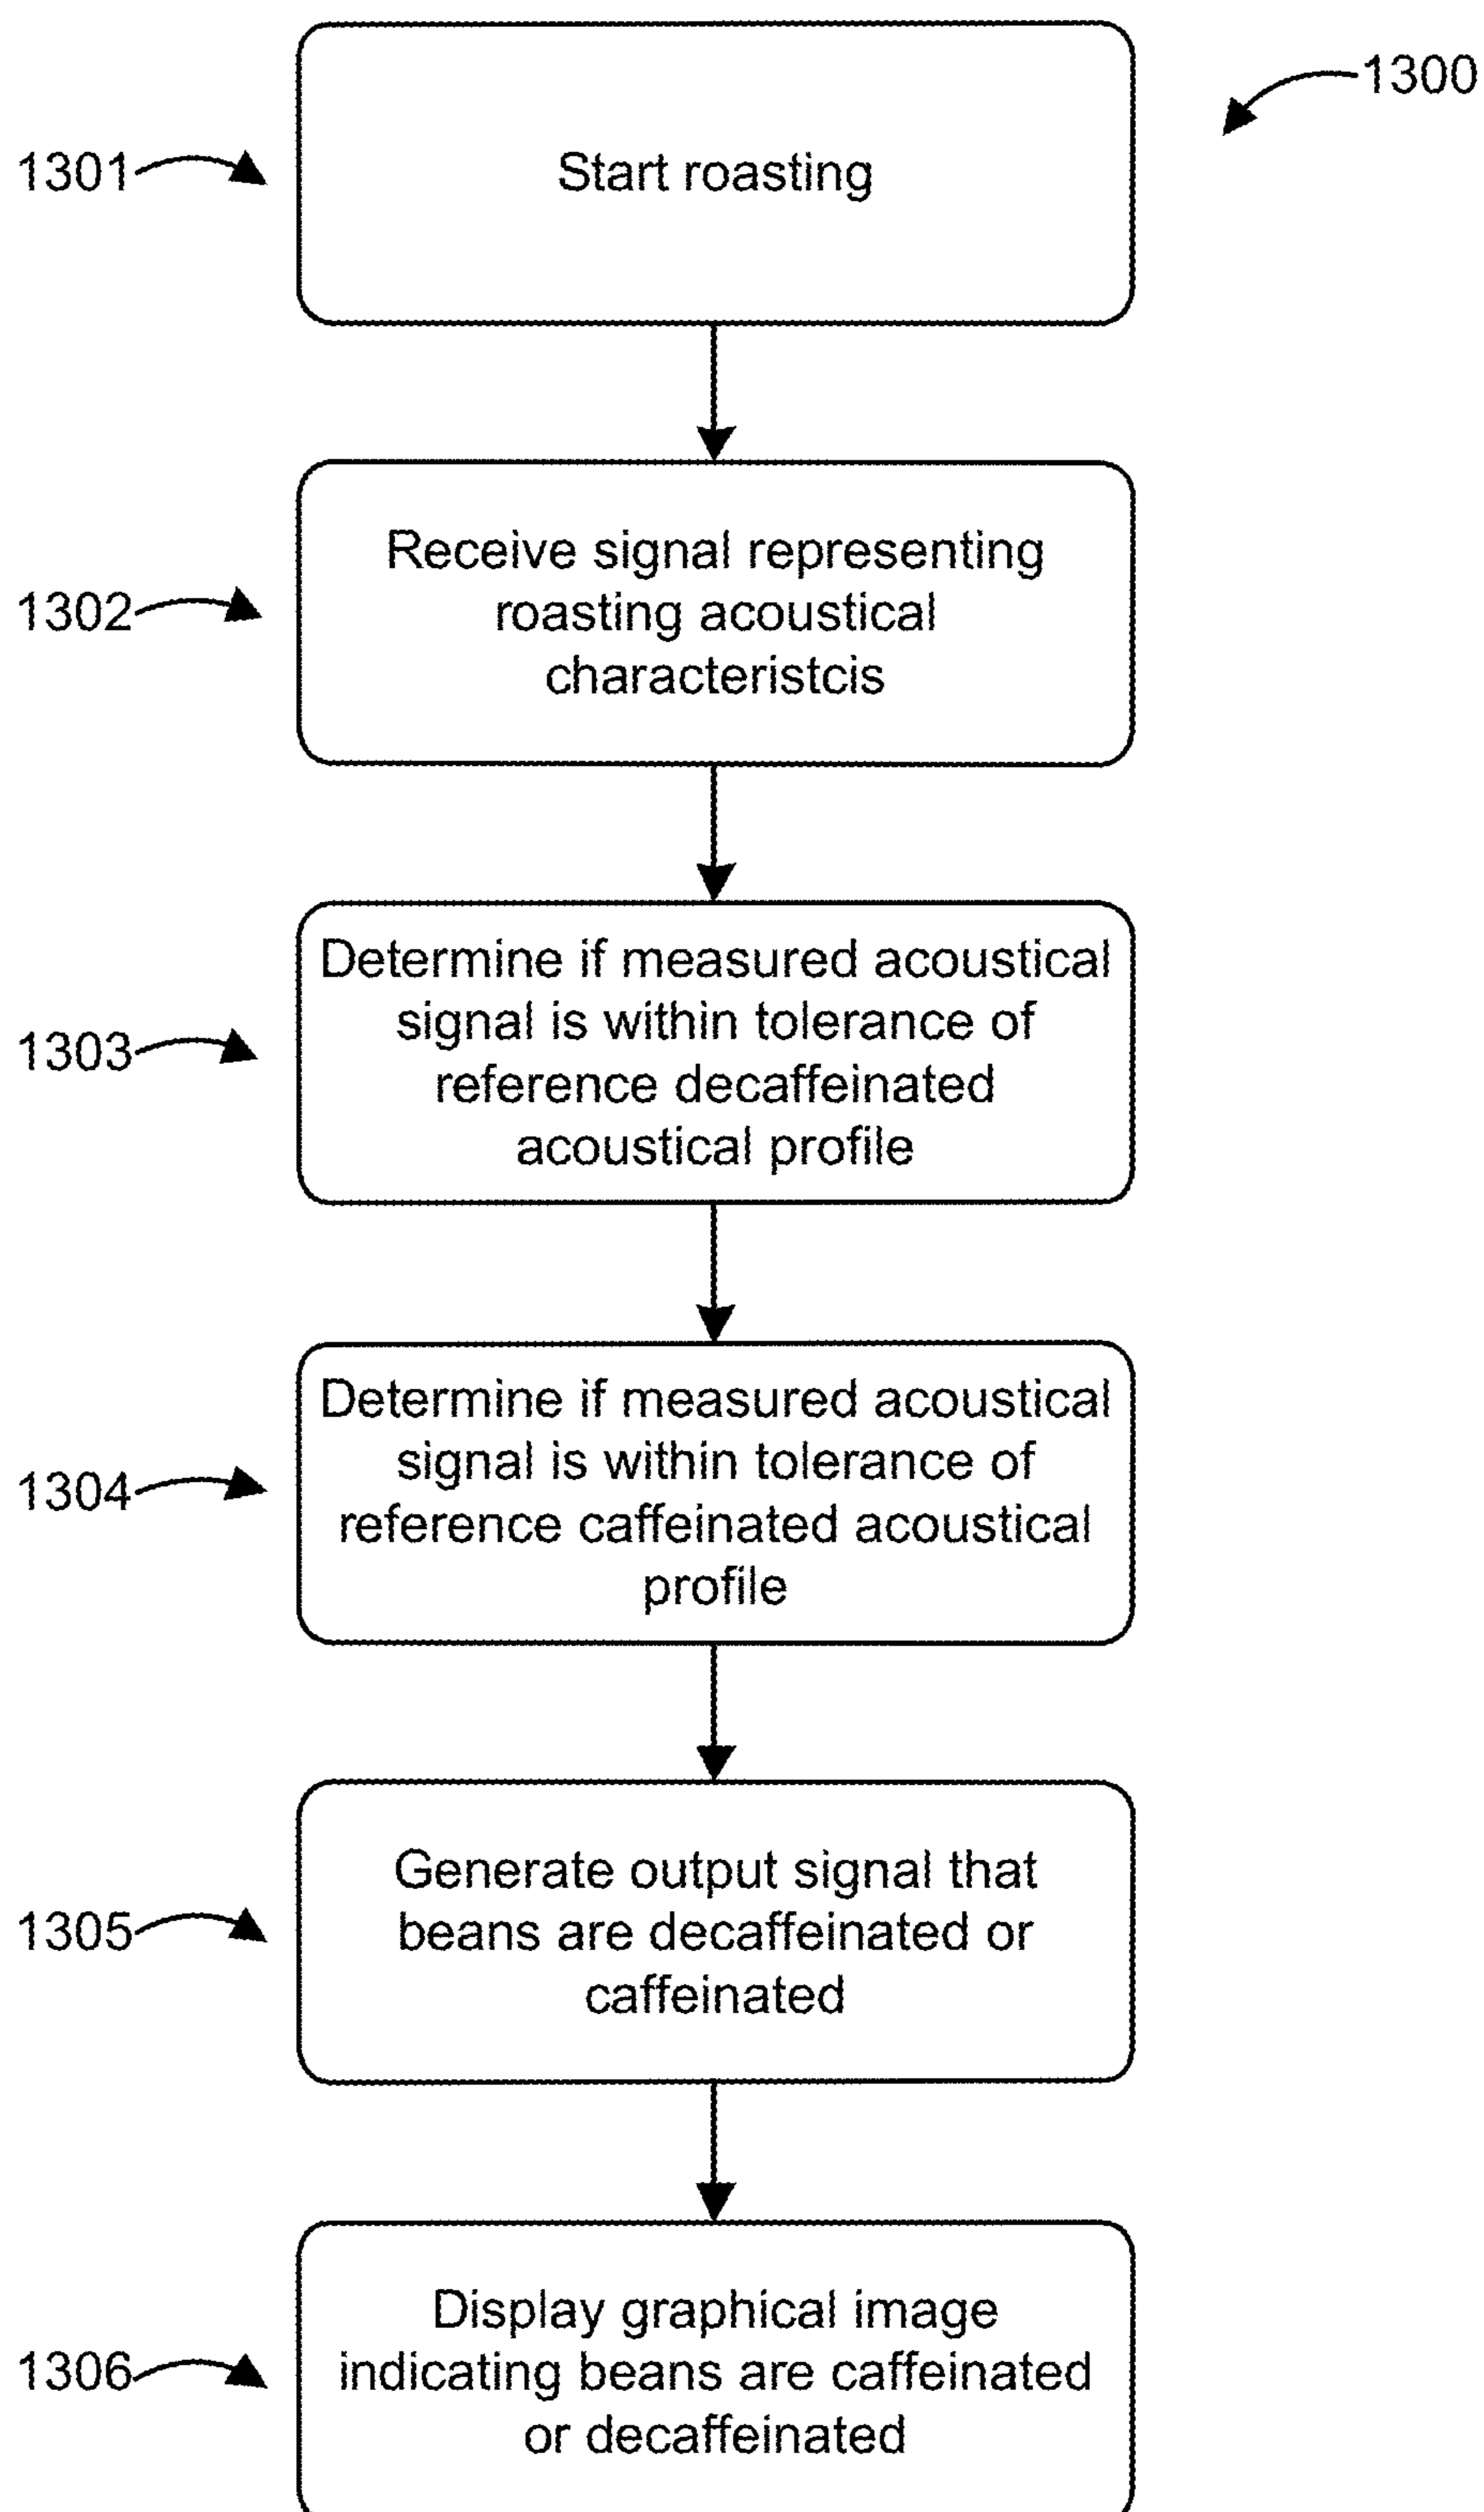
1300

1301

Start roasting

1302

Receive signal representing roasting acoustical characteristcis

1303

Determine if measured acoustical signal is within tolerance of reference decaffeinated acoustical profile

1304

Determine if measured acoustical signal is within tolerance of reference caffeinated acoustical profile

1305

Generate output signal that beans are decaffeinated or caffeinated

1306

Display graphical image indicating beans are caffeinated or decaffeinated